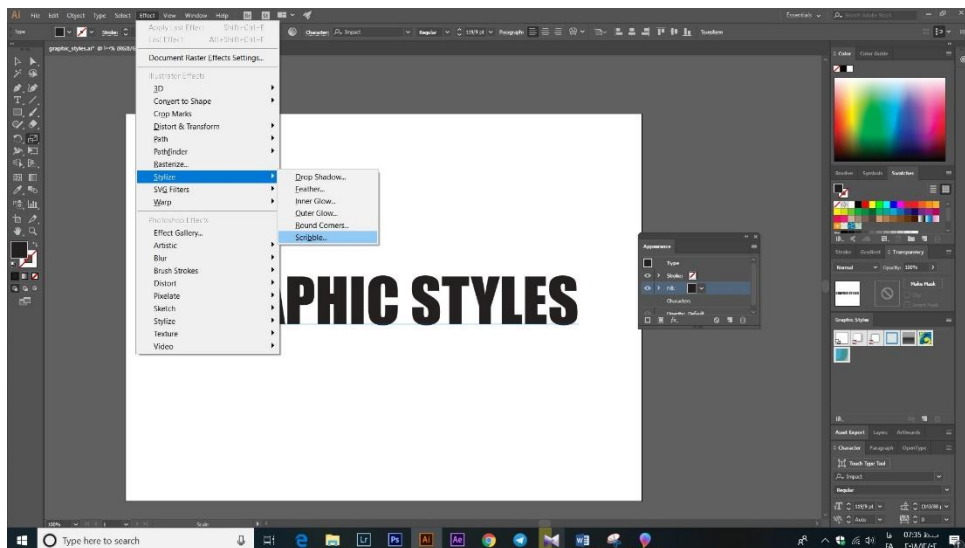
Ai File Edit Object Type Select Effect View Window Help

Essentials

Apply Last Effect Shift+Ctrl+E
Last Effect Alt+Shift+Ctrl+E
Document Raster Effects Settings...
Illustrator Effects
3D
Convert to Shape
Crop Marks
Distort & Transform
Path
Pathfinder
Rasterize...
Stylize
SVG Filters
Warp
Photoshop Effects
Effect Gallery...
Artistic
Blur
Brush Strokes
Distort
Pixelate
Sketch
Stylize
Texture
Video

Drop Shadow...
Feather...
Inner Glow...
Outer Glow...
Round Corners...
Scribble...

APHIC STYLES

Appearance
Type
Stroke:
Fill:
Characters

Color Color Guide
Swatches Symbols Swatches
Stroke Gradient Transparency
Normal Opacity: 100%
Make Mask
Graphic Styles
Asset Export Layers Artboards
Character Paragraph OpenType
Touch Type Tool
Impact
Regular

Type here to search
07:35